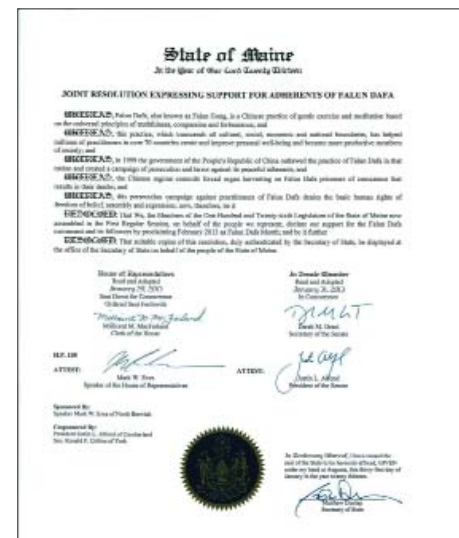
State of Maine

In the Year of Our Lord Twenty Thirteen

JOINT RESOLUTION EXPRESSING SUPPORT FOR ADHERENTS OF FALUN DAFA

WHEREAS, Falun Dafa, also known as Falun Gong, is a Chinese practice of gentle exercise and meditation based on the universal principles of truthfulness, compassion and forbearance; and

WHEREAS, this practice, which transcends all cultural, social, economic and national boundaries, has helped millions of practitioners in over 70 countries create and improve personal well-being and become more productive members of society; and

WHEREAS, in 1999 the government of the People's Republic of China outlawed the practice of Falun Dafa in that nation and created a campaign of persecution and terror against its peaceful adherents; and

WHEREAS, the Chinese regime commits forced organ harvesting on Falun Dafa prisoners of conscience that results in their deaths; and

WHEREAS, this persecution campaign against practitioners of Falun Dafa denies the basic human rights of freedom of belief, assembly and expression; now, therefore, be it

RESOLVED: That We, the Members of the One Hundred and Twenty-sixth Legislature of the State of Maine now assembled in the First Regular Session, on behalf of the people we represent, declare our support for the Falun Dafa movement and its followers by proclaiming February 2013 as Falun Dafa Month; and be it further

RESOLVED: That suitable copies of this resolution, duly authenticated by the Secretary of State, be displayed at the office of the Secretary of State on behalf of the people of the State of Maine.

House of Representatives
Read and Adopted
January 29, 2013
Sent Down for Concurrence
Ordered Sent Forthwith
Millicent M. MacFarland
Clerk of the House

In Senate Chamber
Read and Adopted
January 31, 2013
In Concurrence
Darek M. Grant
Secretary of the Senate

H.P. 120

ATTEST:
Mark W. Eves
Speaker of the House of Representatives

ATTEST:
Justin L. Alfond
President of the Senate

Sponsored By:
Speaker Mark W. Eves of North Berwick

Cosponsored By:
President Justin L. Alfond of Cumberland
Sen. Ronald F. Collins of York

In Testimony Whereof, I have caused the seal of the State to be hereunto affixed. GIVEN under my hand at Augusta, this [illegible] day of January in the year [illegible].

Matthew Dunlap
Secretary of State